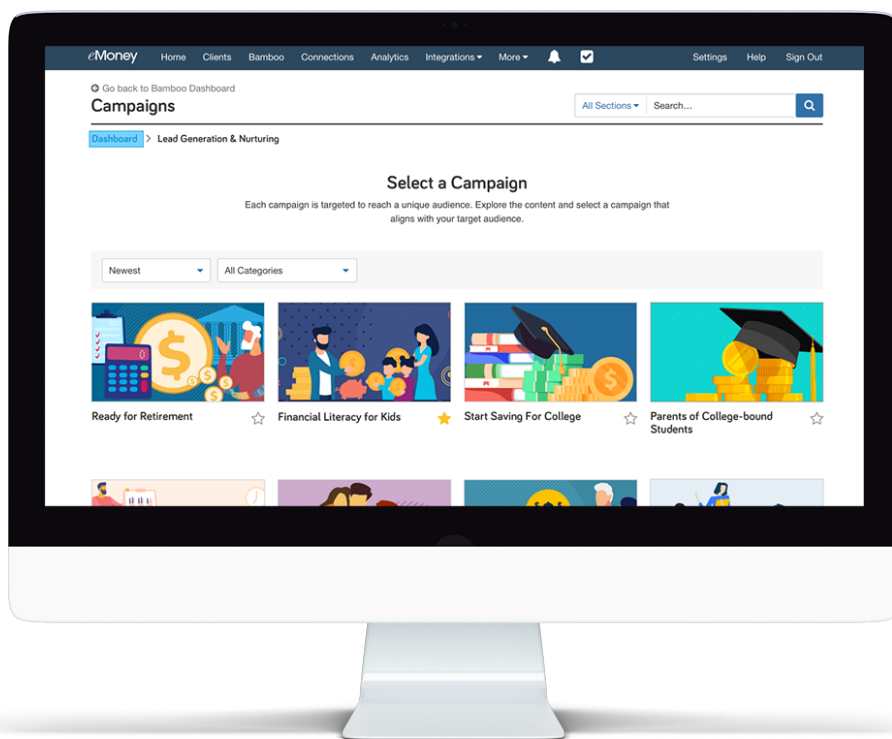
eMoney Home Clients Bamboo Connections Analytics Integrations More Settings Help Sign Out

Go back to Bamboo Dashboard

Campaigns

All Sections Search...

Dashboard > Lead Generation & Nurturing

Select a Campaign

Each campaign is targeted to reach a unique audience. Explore the content and select a campaign that aligns with your target audience.

Newest

All Categories

Ready for Retirement

Financial Literacy for Kids

Start Saving For College

Parents of College-bound Students